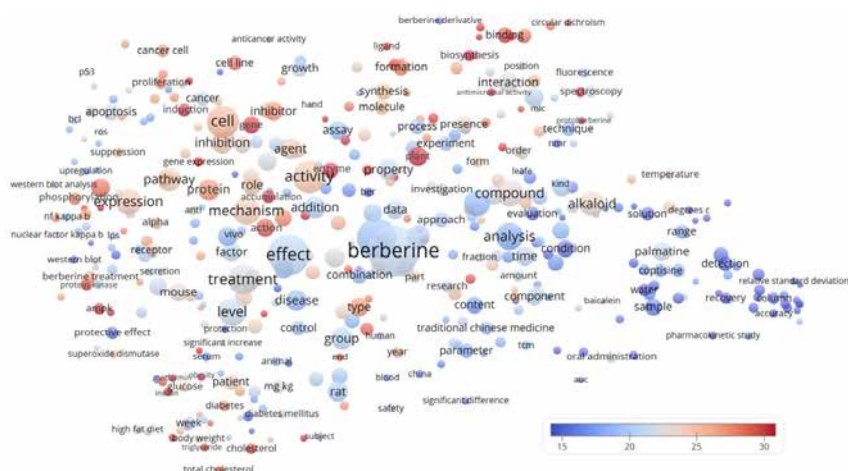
berberine derivative
circular dichroism
anticancer activity
binding
cancer cell
ligand
biosynthesis
position
p53
cell line
growth
formation
fluorescence
proliferation
interaction
antimicrobial activity
spectroscopy
cancer
synthesis
mic
bcl
induction
hand
molecule
apoptosis
inhibitor
protoberberine
cell
gene
process
presence
technique
ros
assay
nmr
suppression
inhibition
agent
experiment
order
gene expression
enzyme
plant
upregulation
activity
property
form
leaf
temperature
pathway
western blot analysis
role
ber
investigation
kind
phosphorylation
protein
compound
alkaloid
expression
accumulation
nf kappa b
mechanism
addition
data
degrees c
anti
evaluation
solution
alpha
approach
nuclear factor kappa b
lps
vivo
range
action
analysis
receptor
factor
condition
berberine
effect
palmatine
western blot
time
detection
secretion
fraction
berberine treatment
combination
treatment
coptisine
amount
protein kinase
part
mouse
relative standard deviation
research
disease
water
column
ampk
component
baicalein
type
recovery
sample
level
content
accuracy
protective effect
protection
control
group
human
traditional chinese medicine
pharmacokinetic study
significant increase
superoxide dismutase
parameter
tcm
serum
oral administration
animal
year
rod
auc
obesity
glucose
patient
china
blood
rat
mg kg
significant difference
insulin
diabetes
safety
diabetes mellitus
high fat diet
week
subject
body weight
cholesterol
triglyceride
total cholesterol
15
20
25
30